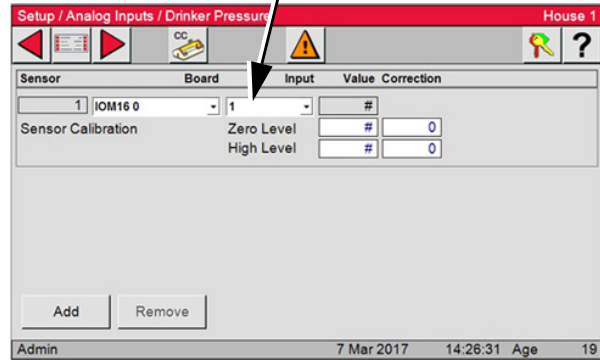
Setup / Analog Inputs / Drinker Pressure

House 1

CC

?

| Sensor | Board | Input | Value | Correction |
|---|---|---|---|---|
| 1 | IOM16 0 | 1 | # | |
| Sensor Calibration | | Zero Level | # | 0 |
| | | High Level | # | 0 |

Add

Remove

Admin

7 Mar 2017

14:26:31

Age

19